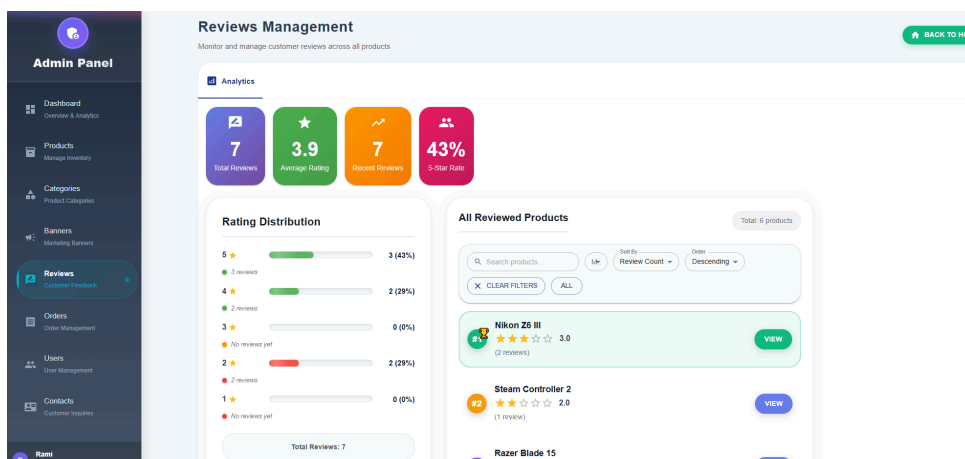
Admin Panel

Dashboard
Overview & Analytics

Products
Manage Inventory

Categories
Product Categories

Banners
Marketing Banners

Reviews
Customer Feedback

Orders
Order Management

Users
User Management

Contacts
Customer Inquiries

Rami

Reviews Management

Monitor and manage customer reviews across all products

BACK TO H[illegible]

Analytics

7
Total Reviews

3.9
Average Rating

7
Recent Reviews

43%
5-Star Rate

Rating Distribution

5 ★ 3 (43%)
3 reviews

4 ★ 2 (29%)
2 reviews

3 ★ 0 (0%)
No reviews yet

2 ★ 2 (29%)
2 reviews

1 ★ 0 (0%)
No reviews yet

Total Reviews: 7

All Reviewed Products

Total: 6 products

Search products...

Sort By
Review Count

Order
Descending

CLEAR FILTERS

ALL

#1
Nikon Z6 III
3.0
(2 reviews)
VIEW

#2
Steam Controller 2
2.0
(1 review)
VIEW

Razer Blade 15